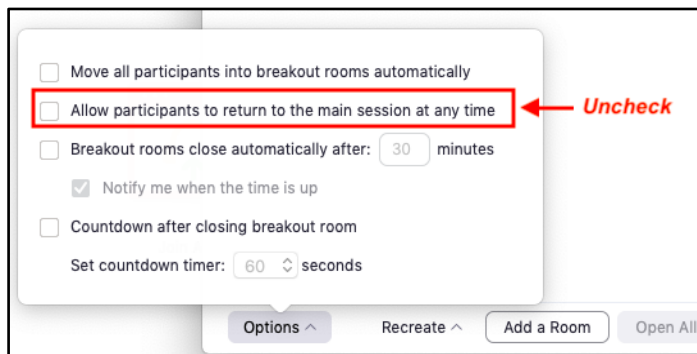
Move all participants into breakout rooms automatically

Allow participants to return to the main session at any time

Uncheck

Breakout rooms close automatically after: 30 minutes

Notify me when the time is up

Countdown after closing breakout room

Set countdown timer: 60 seconds

Options

Recreate

Add a Room

Open All